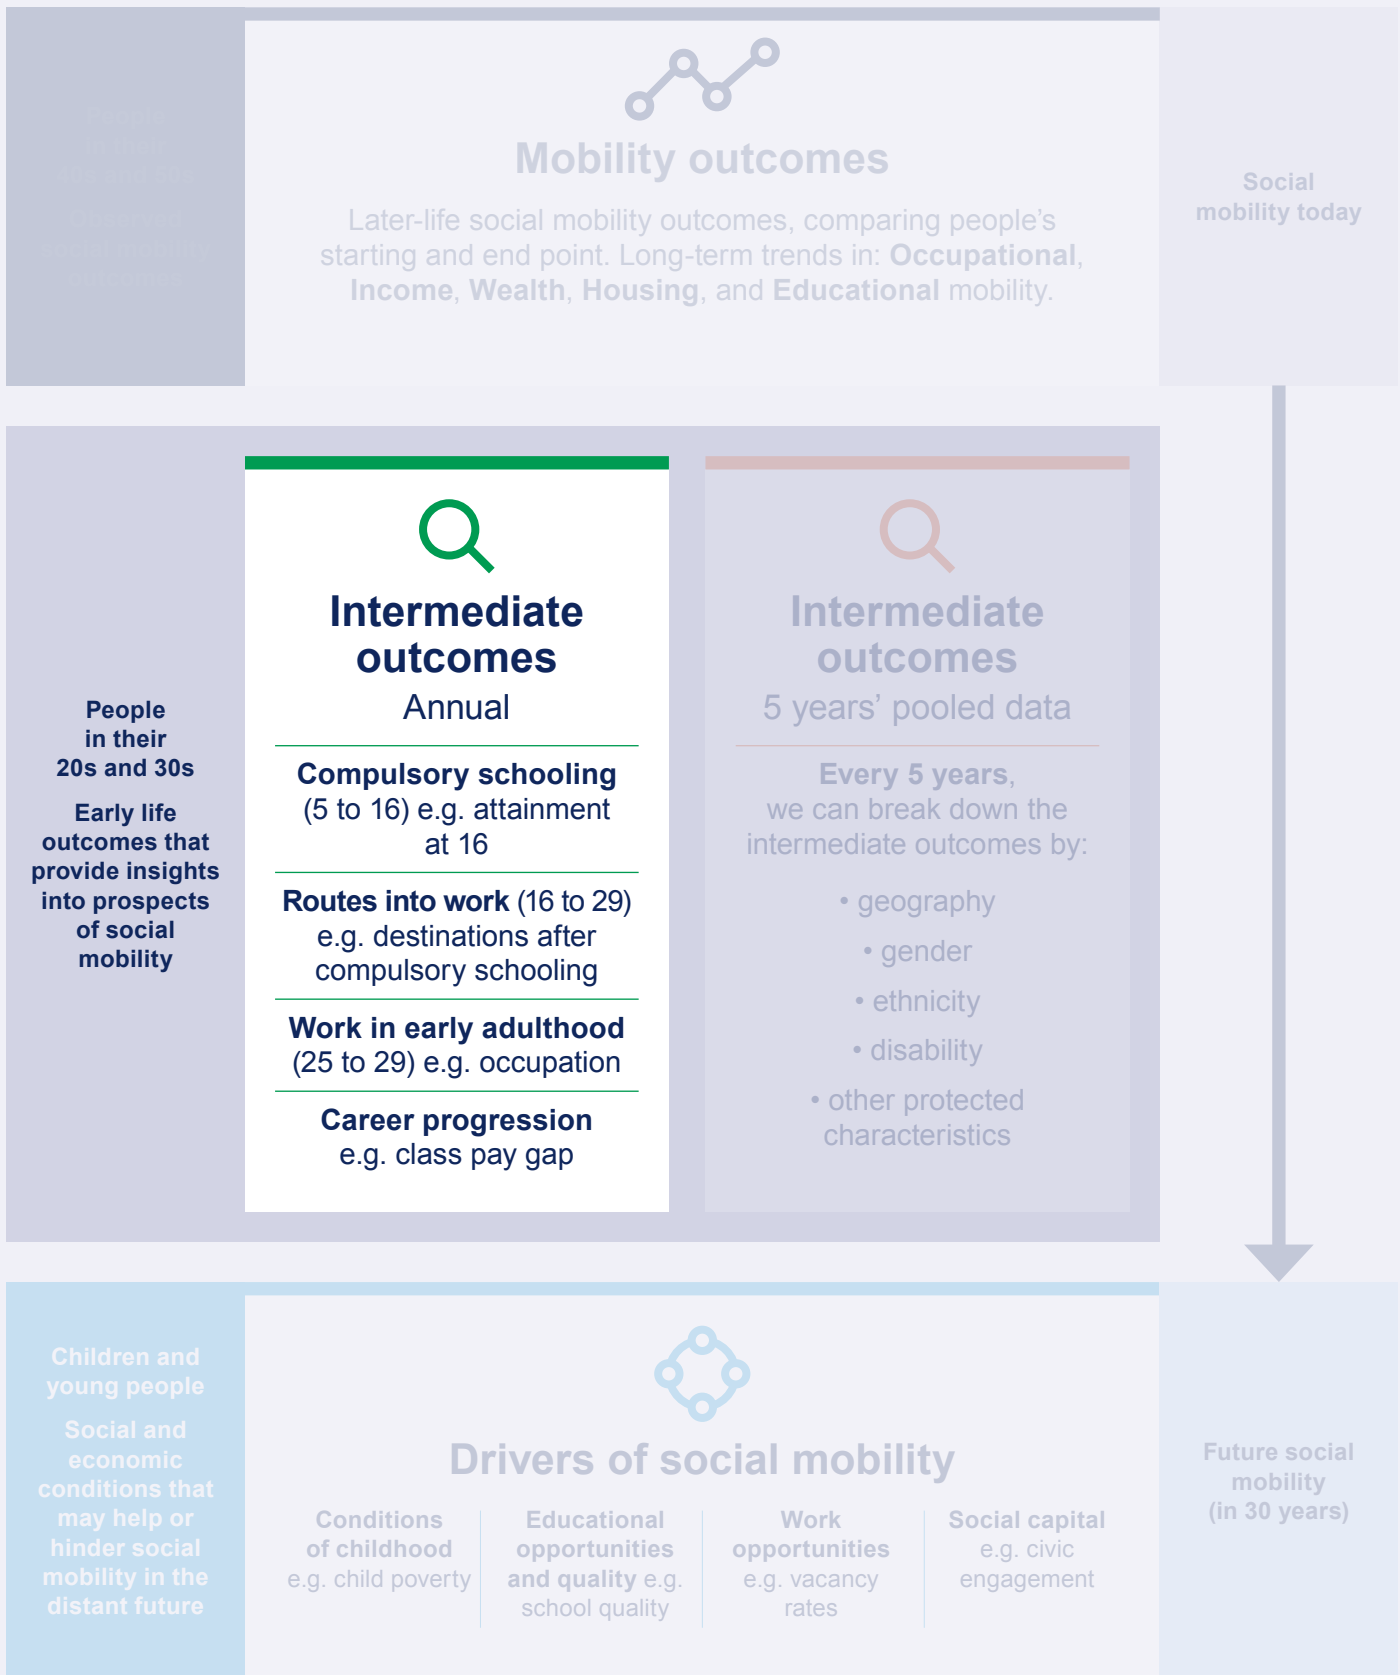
People in their 40s and 50s

Observed social mobility outcomes

Mobility outcomes

Later-life social mobility outcomes, comparing people's starting and end point. Long-term trends in: **Occupational**, **Income**, **Wealth**, **Housing**, and **Educational** mobility.

Social mobility today

People in their 20s and 30s

Early life outcomes that provide insights into prospects of social mobility

Intermediate outcomes

Annual

**Compulsory schooling** (5 to 16) e.g. attainment at 16

**Routes into work** (16 to 29) e.g. destinations after compulsory schooling

**Work in early adulthood** (25 to 29) e.g. occupation

**Career progression** e.g. class pay gap

Intermediate outcomes

5 years' pooled data

**Every 5 years**, we can break down the intermediate outcomes by:

• geography
• gender
• ethnicity
• disability
• other protected characteristics

Children and young people

Social and economic conditions that may help or hinder social mobility in the distant future

Drivers of social mobility

**Conditions of childhood** e.g. child poverty

**Educational opportunities and quality** e.g. school quality

**Work opportunities** e.g. vacancy rates

**Social capital** e.g. civic engagement

Future social mobility (in 30 years)